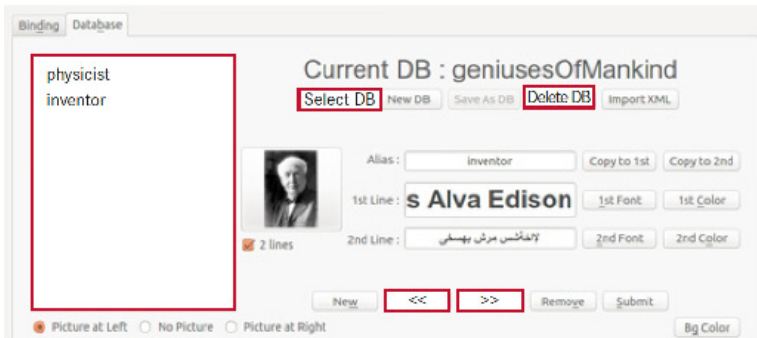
Binding Database

physicist
inventor

Current DB : geniusesOfMankind

Select DB New DB Save As DB Delete DB Import XML

Alias : inventor Copy to 1st Copy to 2nd

1st Line : s Alva Edison 1st Font 1st Color

2 lines

2nd Line : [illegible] 2nd Font 2nd Color

New << >> Remove Submit

Picture at Left No Picture Picture at Right

Bg Color